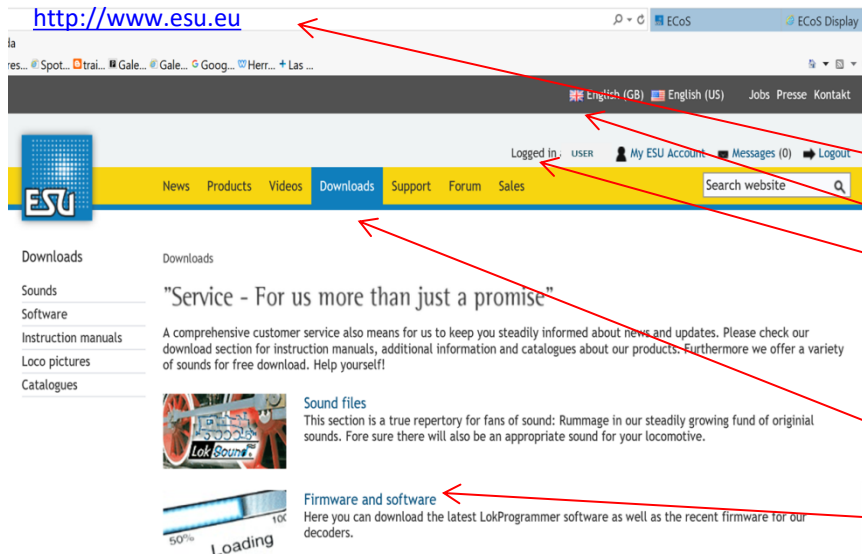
http://www.esu.eu

ECoS
ECoS Display

la

res... Spot... trai... Gale... Gale... Goog... Herr... Las ...

English (GB) English (US) Jobs Presse Kontakt

Logged in : USER My ESU Account Messages (0) Logout

ESU

News Products Videos Downloads Support Forum Sales

Search website

Downloads

Sounds
Software
Instruction manuals
Loco pictures
Catalogues

Downloads

"Service - For us more than just a promise"

A comprehensive customer service also means for us to keep you steadily informed about news and updates. Please check our download section for instruction manuals, additional information and catalogues about our products. Furthermore we offer a variety of sounds for free download. Help yourself!

LokSound

Sound files
This section is a true repertory for fans of sound: Rummage in our steadily growing fund of originial sounds. Fore sure there will also be an appropriate sound for your locomotive.

50% 100 Loading

Firmware and software
Here you can download the latest LokProgrammer software as well as the recent firmware for our decoders.